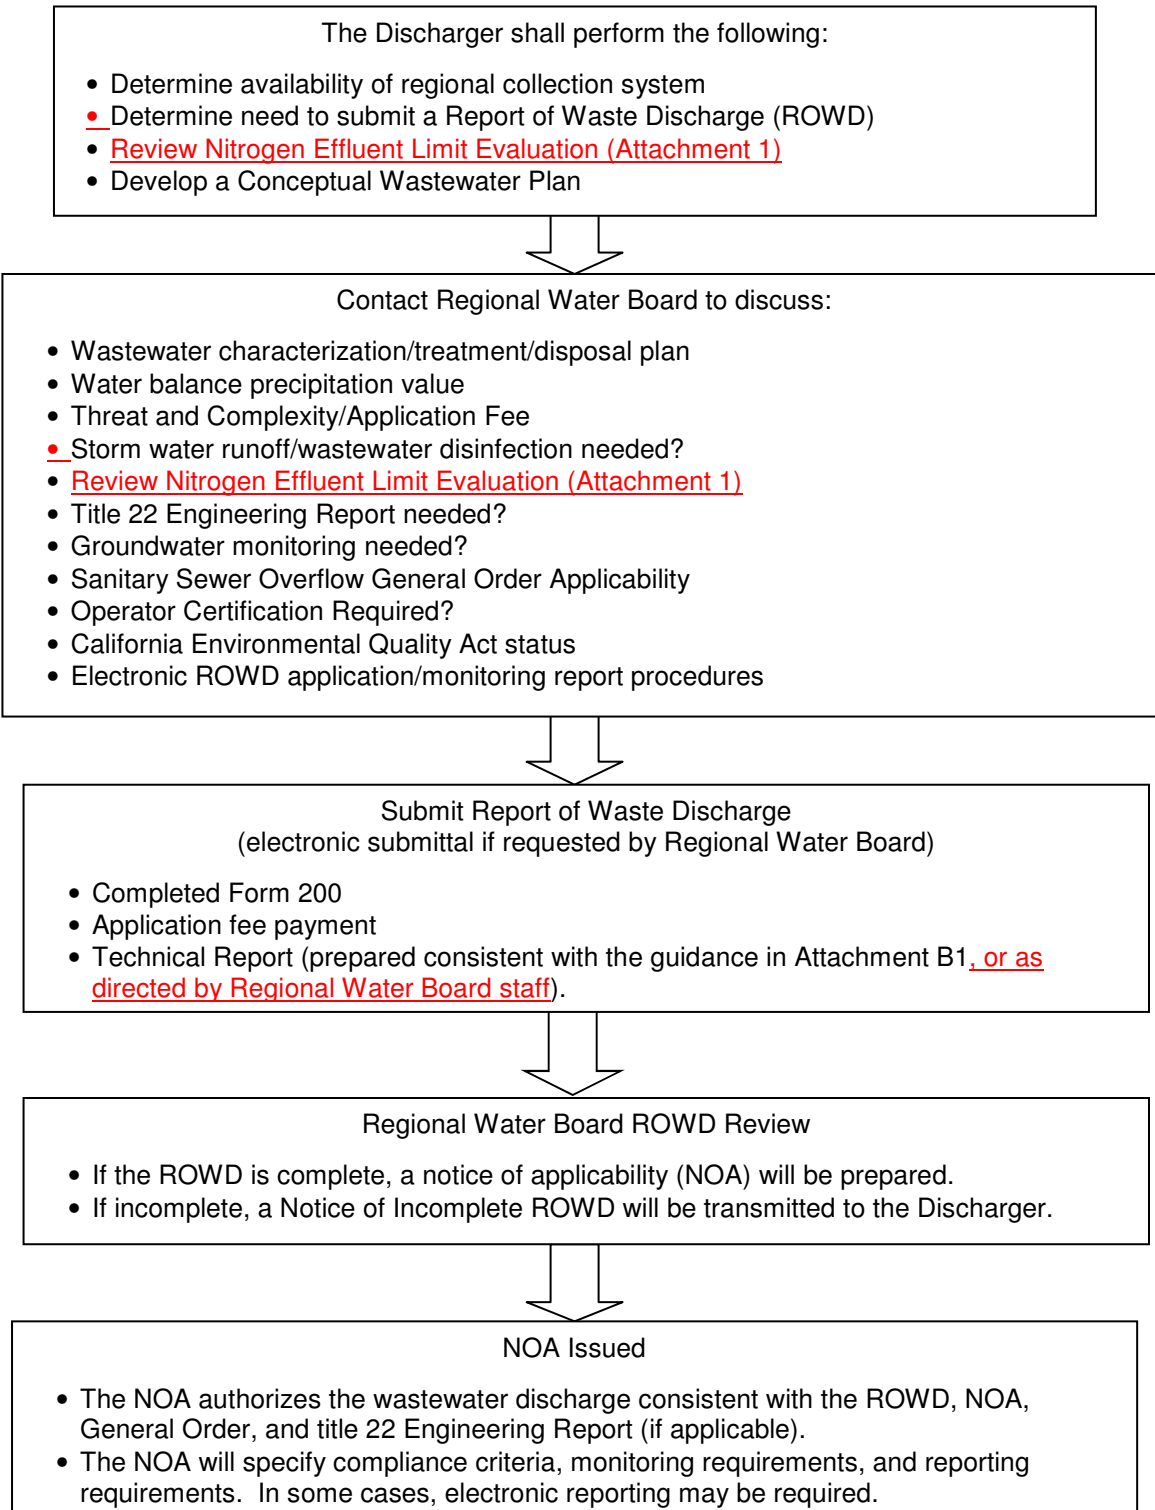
The Discharger shall perform the following:

- Determine availability of regional collection system
- Determine need to submit a Report of Waste Discharge (ROWD)
- Review Nitrogen Effluent Limit Evaluation (Attachment 1)
- Develop a Conceptual Wastewater Plan

Contact Regional Water Board to discuss:

- Wastewater characterization/treatment/disposal plan
- Water balance precipitation value
- Threat and Complexity/Application Fee
- Storm water runoff/wastewater disinfection needed?
- Review Nitrogen Effluent Limit Evaluation (Attachment 1)
- Title 22 Engineering Report needed?
- Groundwater monitoring needed?
- Sanitary Sewer Overflow General Order Applicability
- Operator Certification Required?
- California Environmental Quality Act status
- Electronic ROWD application/monitoring report procedures

Submit Report of Waste Discharge
(electronic submittal if requested by Regional Water Board)

- Completed Form 200
- Application fee payment
- Technical Report (prepared consistent with the guidance in Attachment B1, or as directed by Regional Water Board staff).

Regional Water Board ROWD Review

- If the ROWD is complete, a notice of applicability (NOA) will be prepared.
- If incomplete, a Notice of Incomplete ROWD will be transmitted to the Discharger.

NOA Issued

- The NOA authorizes the wastewater discharge consistent with the ROWD, NOA, General Order, and title 22 Engineering Report (if applicable).
- The NOA will specify compliance criteria, monitoring requirements, and reporting requirements. In some cases, electronic reporting may be required.